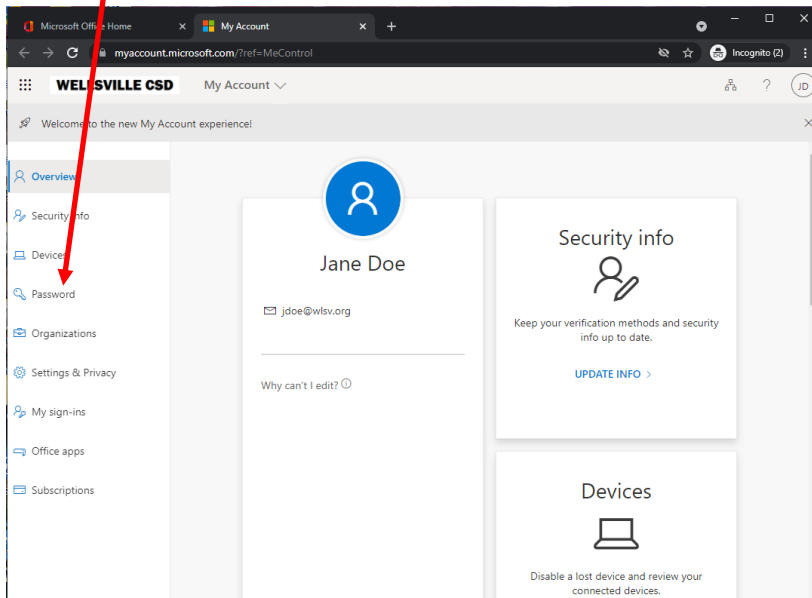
Microsoft Office Home
My Account
myaccount.microsoft.com/?ref=MeControl
Incognito (2)
WELLSVILLE CSD
My Account
JD
Welcome to the new My Account experience!

Overview
Security info
Devices
Password
Organizations
Settings & Privacy
My sign-ins
Office apps
Subscriptions

Jane Doe
jdoe@wlsv.org
Why can't I edit?

Security info
Keep your verification methods and security info up to date.
UPDATE INFO >

Devices
Disable a lost device and review your connected devices.